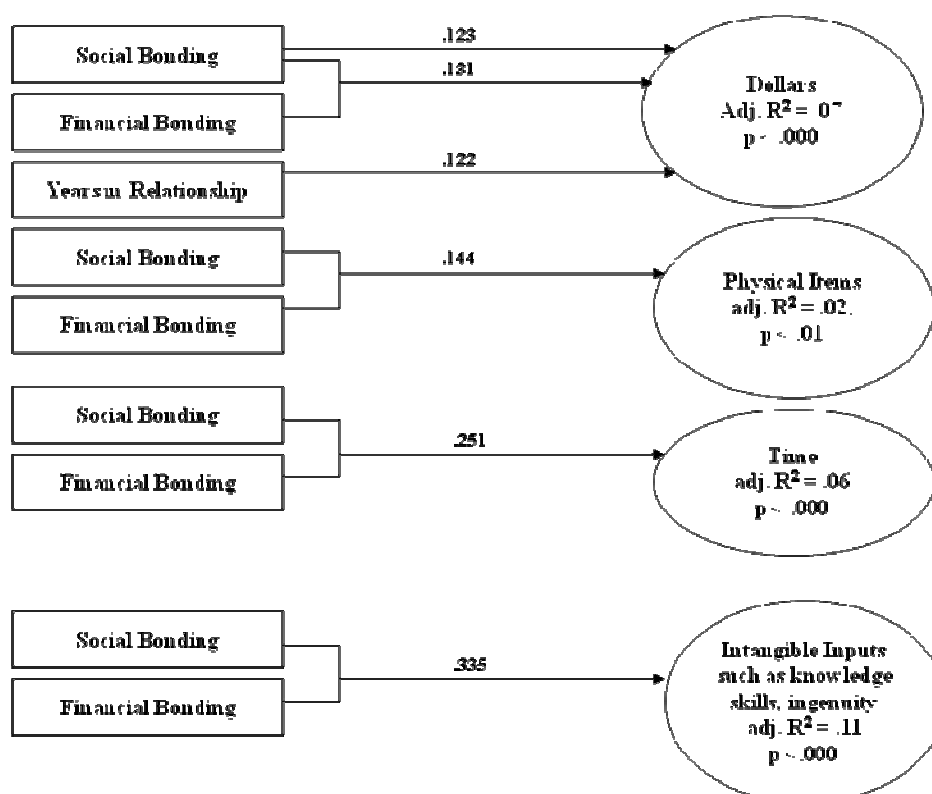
Social Bonding

.123

.131

Financial Bonding

Dollars
Adj. $R^2$ = .07
p < .000

Years in Relationship

.122

Social Bonding

.144

Financial Bonding

Physical Items
adj. $R^2$ = .02,
p < .01

Social Bonding

.251

Financial Bonding

Time
adj. $R^2$ = .06
p < .000

Social Bonding

.335

Financial Bonding

Intangible Inputs
such as knowledge
skills, ingenuity
adj. $R^2$ = .11
p < .000